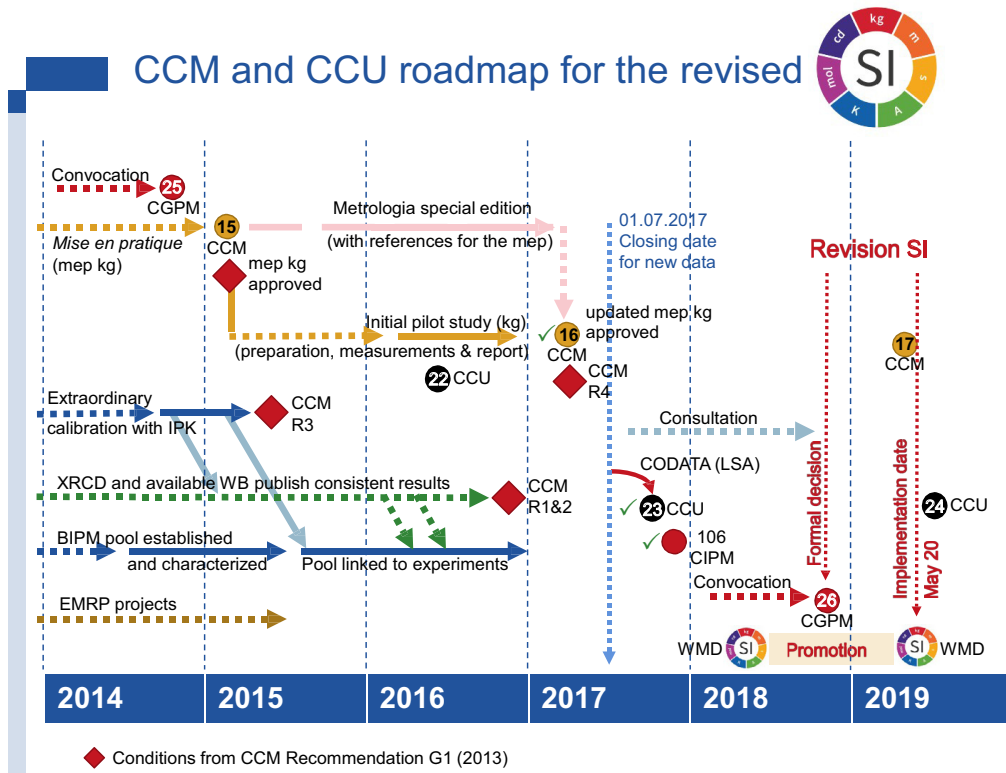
CCM and CCU roadmap for the revised

SI

cd kg m s A K mol

Convocation
25
CGPM

15
CCM
Mise en pratique
(mep kg)

Metrologia special edition
(with references for the mep)

01.07.2017
Closing date
for new data

Revision SI

mep kg
approved

Initial pilot study (kg)
(preparation, measurements & report)

22 CCU

✓ 16
CCM
updated mep kg
approved

CCM
R4

17
CCM

Extraordinary
calibration with IPK

CCM
R3

Consultation

CODATA (LSA)

XRCD and available WB publish consistent results

CCM
R1&2

✓ 23 CCU

Formal decision

Implementation date
May 20

24 CCU

BIPM pool established
and characterized

Pool linked to experiments

✓ 106
CIPM

Convocation
26
CGPM

EMRP projects

WMD SI Promotion SI WMD

2014 2015 2016 2017 2018 2019

Conditions from CCM Recommendation G1 (2013)